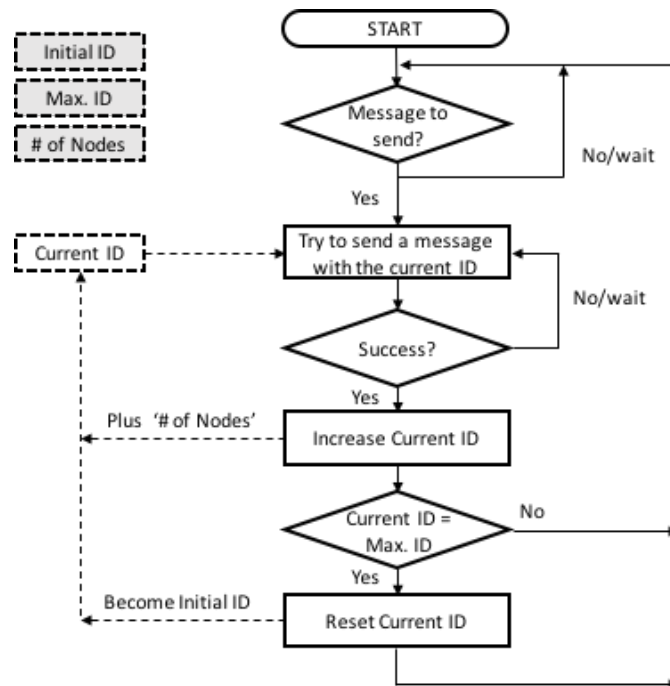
START

Initial ID

Max. ID

# of Nodes

Message to send?

No/wait

Yes

Current ID

Try to send a message with the current ID

No/wait

Success?

Yes

Plus '# of Nodes'

Increase Current ID

Current ID = Max. ID

No

Yes

Become Initial ID

Reset Current ID